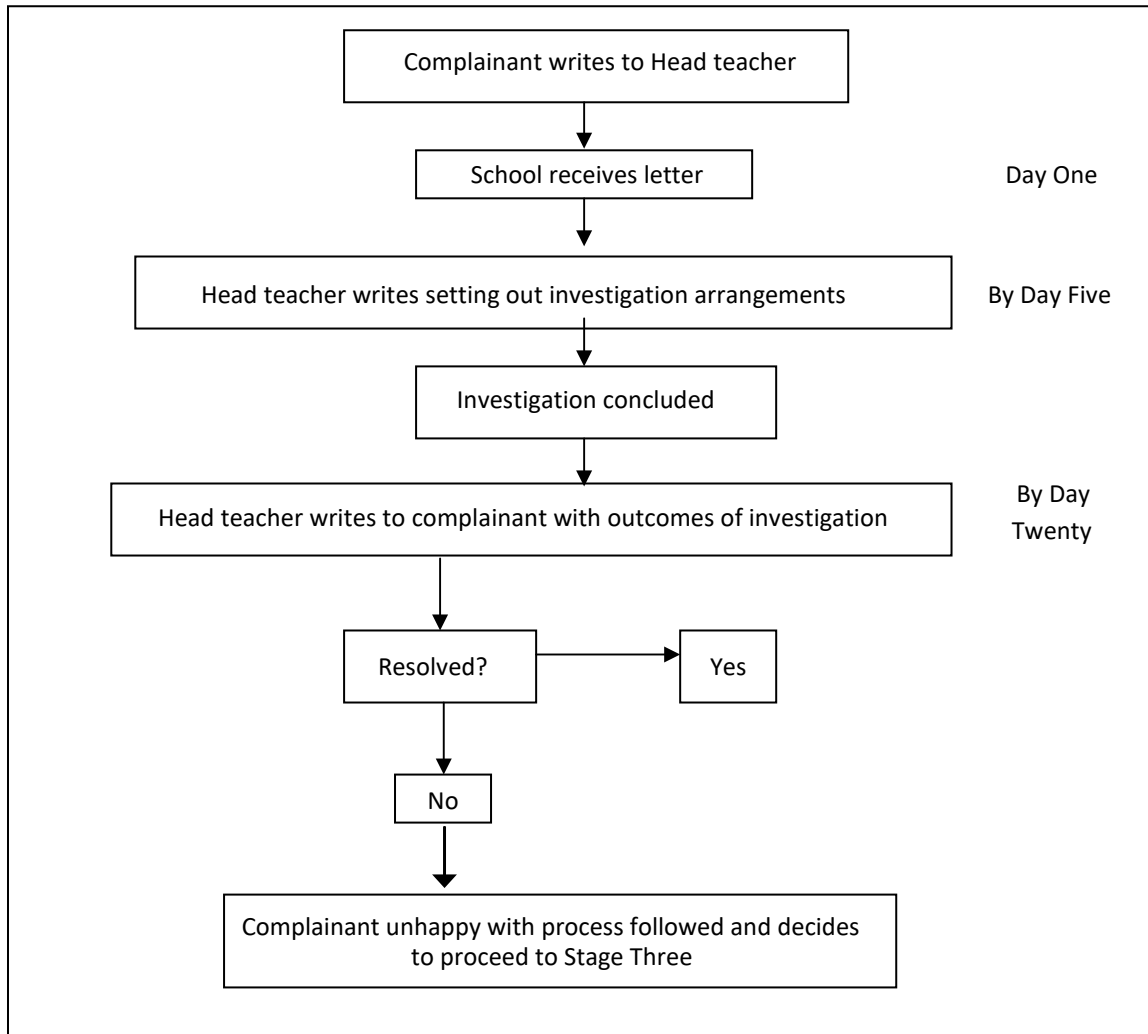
Complainant writes to Head teacher

School receives letter

Day One

Head teacher writes setting out investigation arrangements

By Day Five

Investigation concluded

Head teacher writes to complainant with outcomes of investigation

By Day Twenty

Resolved?

Yes

No

Complainant unhappy with process followed and decides to proceed to Stage Three